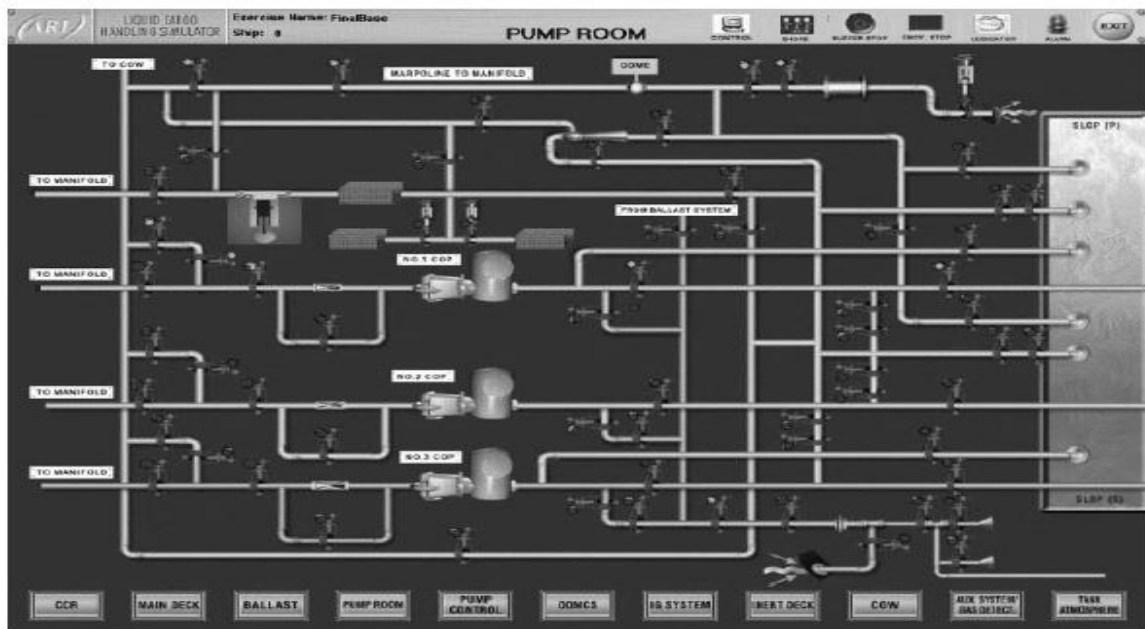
ARI
LIQUID CARGO HANDLING SIMULATOR
Exercise Name: FinalBase
Ship: 0
PUMP ROOM
CONTROL
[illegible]
BUZZER STOP
EMERG. STOP
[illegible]
ALARM
EXIT

TO COW
MARPOLINE TO MANIFOLD
DOME
SLOP (P)
TO MANIFOLD
FROM BALLAST SYSTEM
TO MANIFOLD
NO.1 COP
TO MANIFOLD
NO.2 COP
TO MANIFOLD
NO.3 COP
SLOP (S)

CCR
MAIN DECK
BALLAST
PUMP ROOM
PUMP CONTROL
ODMCS
IG SYSTEM
NEXT DECK
COW
AUX SYSTEM/ GAS DETECT.
TANK ATMOSPHERE